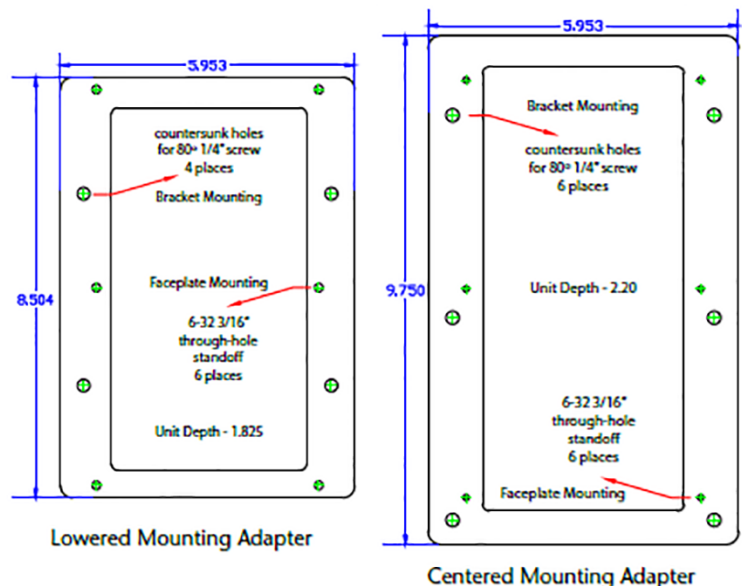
5.953

8.504

countersunk holes for 80° 1/4" screw 4 places

Bracket Mounting

Faceplate Mounting

6-32 3/16" through-hole standoff 6 places

Unit Depth - 1.825

Lowered Mounting Adapter

5.953

9.750

Bracket Mounting

countersunk holes for 80° 1/4" screw 6 places

Unit Depth - 2.20

6-32 3/16" through-hole standoff 6 places

Faceplate Mounting

Centered Mounting Adapter